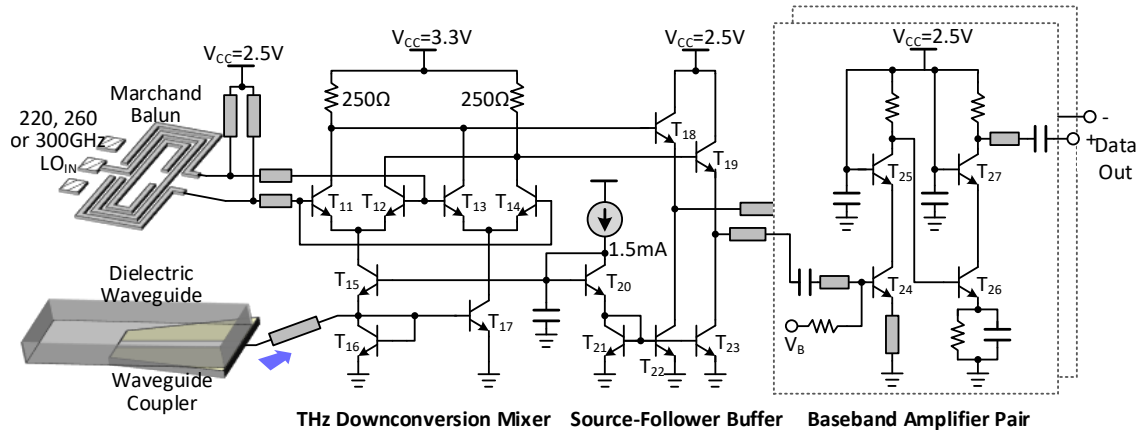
$V_{CC}$=2.5V
$V_{CC}$=3.3V
$V_{CC}$=2.5V
$V_{CC}$=2.5V
Marchand Balun
220, 260 or 300GHz $LO_{IN}$
250Ω
250Ω
$T_{18}$
$T_{19}$
- + Data Out
$T_{25}$
$T_{27}$
$T_{11}$ $T_{12}$ $T_{13}$ $T_{14}$
1.5mA
Dielectric Waveguide
$T_{15}$
$T_{20}$
$T_{24}$
$T_{26}$
$T_{17}$
$T_{16}$
$T_{21}$
$T_{22}$
$T_{23}$
$V_B$
Waveguide Coupler
THz Downconversion Mixer Source-Follower Buffer Baseband Amplifier Pair